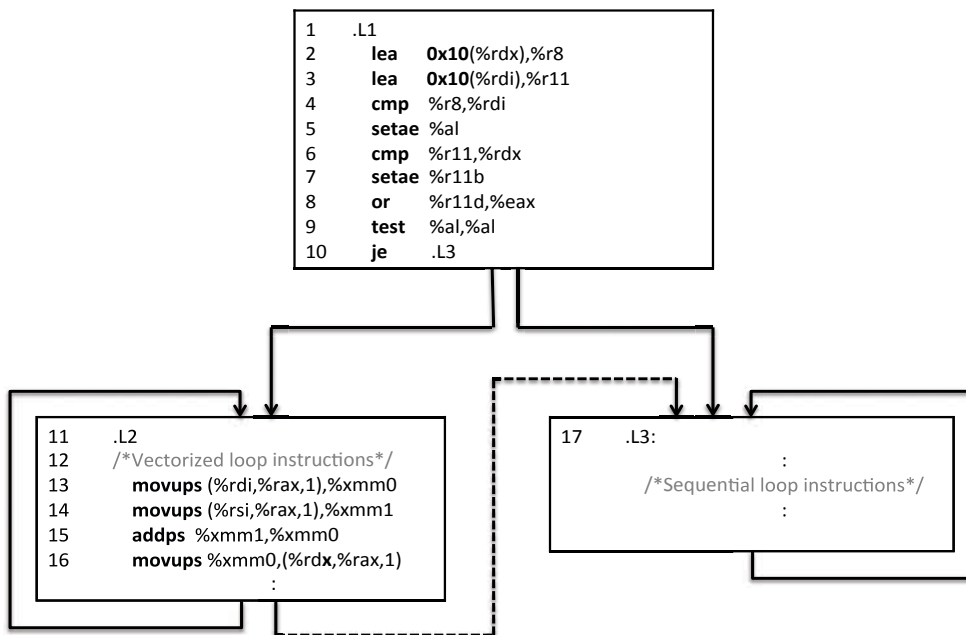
1 .L1
2 lea 0x10(%rdx),%r8
3 lea 0x10(%rdi),%r11
4 cmp %r8,%rdi
5 setae %al
6 cmp %r11,%rdx
7 setae %r11b
8 or %r11d,%eax
9 test %al,%al
10 je .L3

11 .L2
12 /*Vectorized loop instructions*/
13 movups (%rdi,%rax,1),%xmm0
14 movups (%rsi,%rax,1),%xmm1
15 addps %xmm1,%xmm0
16 movups %xmm0,(%rdx,%rax,1)
:

17 .L3:
:
/*Sequential loop instructions*/
: